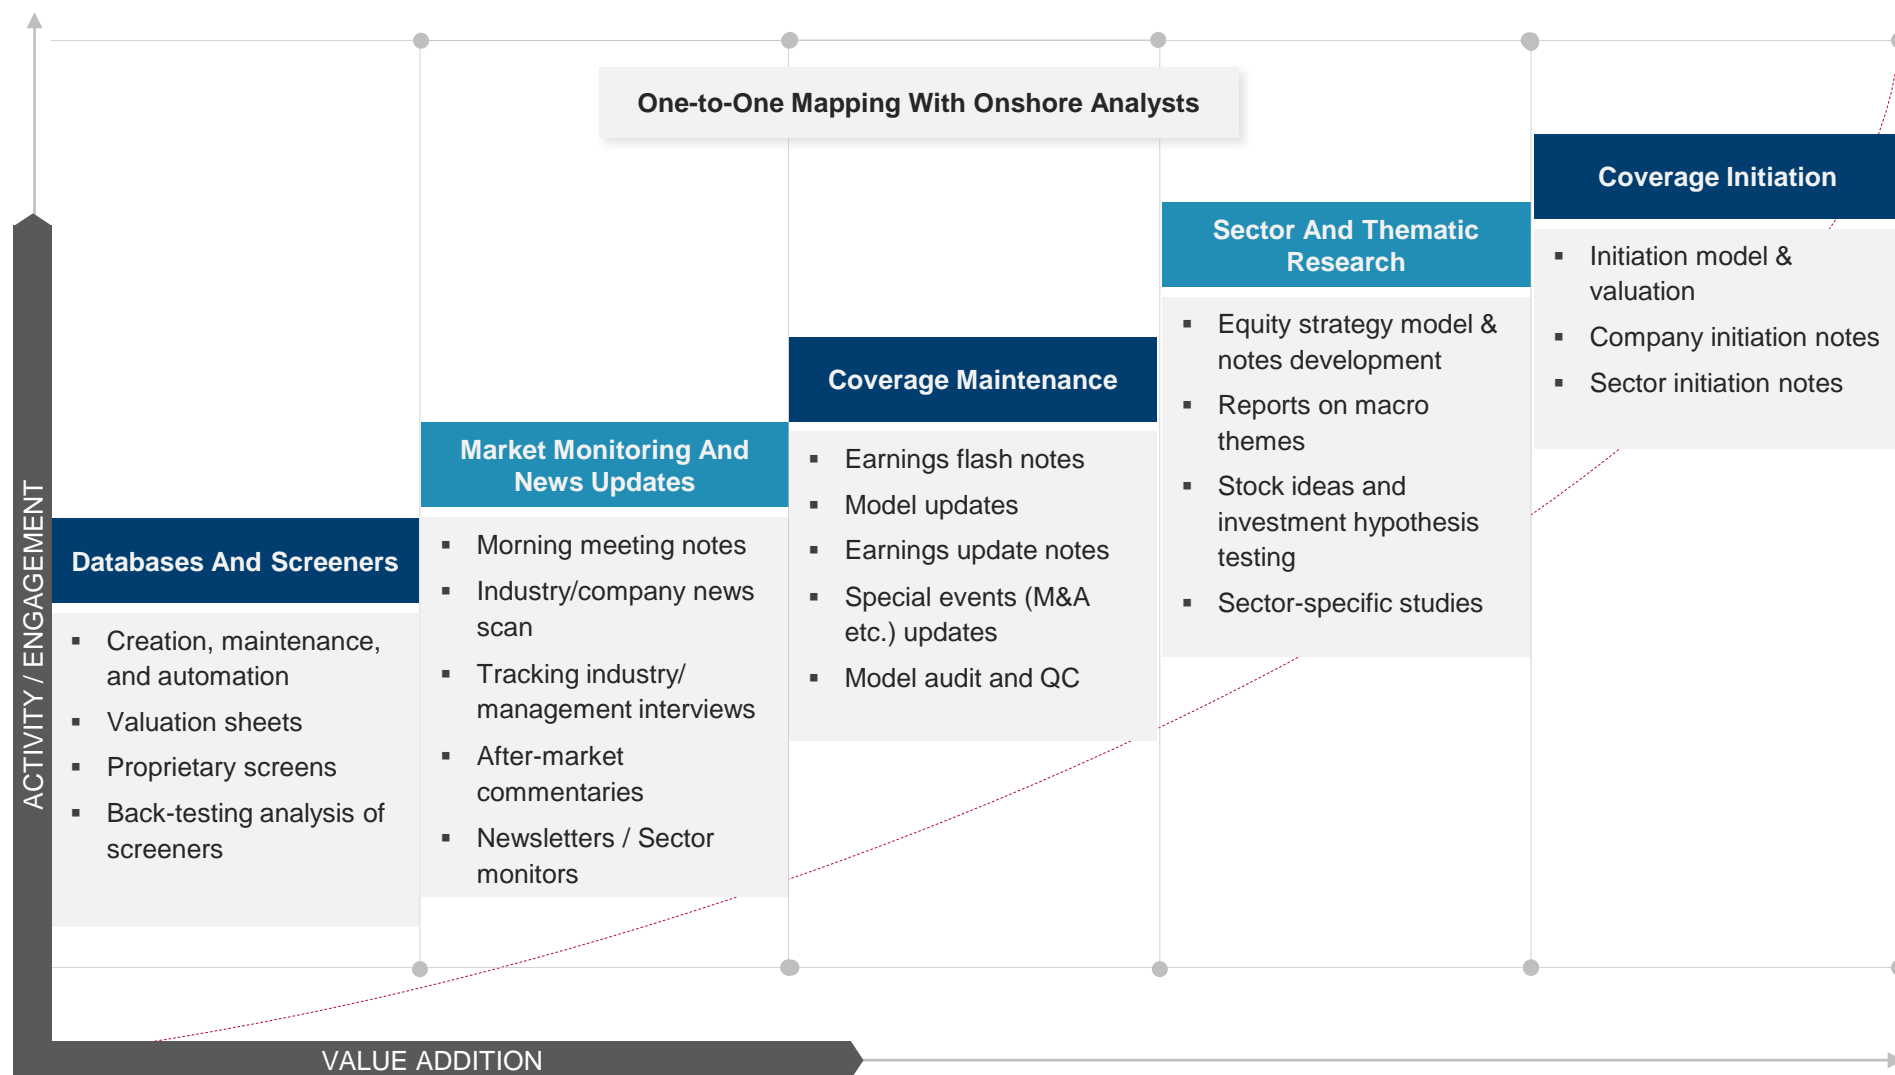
One-to-One Mapping With Onshore Analysts

ACTIVITY / ENGAGEMENT

Databases And Screeners

- Creation, maintenance, and automation
- Valuation sheets
- Proprietary screens
- Back-testing analysis of screeners

Market Monitoring And News Updates

- Morning meeting notes
- Industry/company news scan
- Tracking industry/ management interviews
- After-market commentaries
- Newsletters / Sector monitors

Coverage Maintenance

- Earnings flash notes
- Model updates
- Earnings update notes
- Special events (M&A etc.) updates
- Model audit and QC

Sector And Thematic Research

- Equity strategy model & notes development
- Reports on macro themes
- Stock ideas and investment hypothesis testing
- Sector-specific studies

Coverage Initiation

- Initiation model & valuation
- Company initiation notes
- Sector initiation notes

VALUE ADDITION